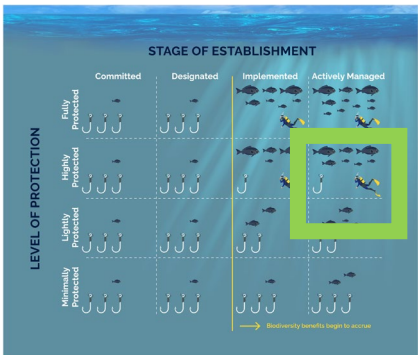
STAGE OF ESTABLISHMENT

Committed

Designated

Implemented

Actively Managed

LEVEL OF PROTECTION

Fully Protected

Highly Protected

Lightly Protected

Minimally Protected

Biodiversity benefits begin to accrue